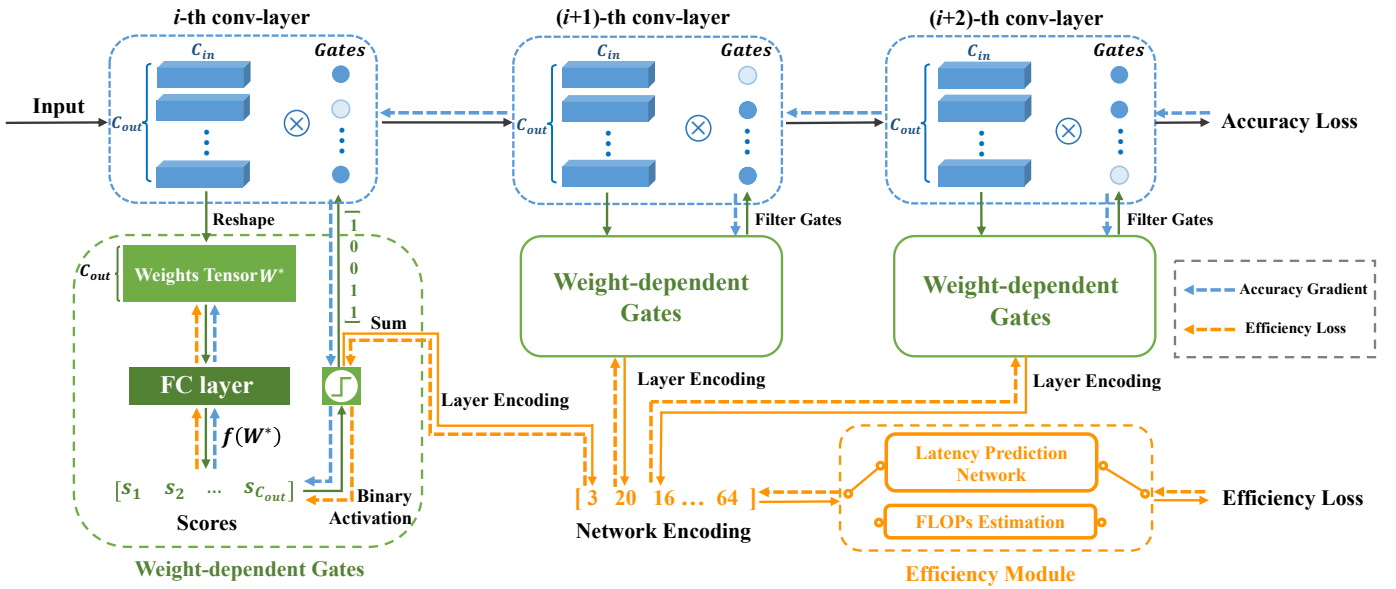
$i$-th conv-layer

$C_{in}$

Gates

Input

$C_{out}$

$\otimes$

⋮

$(i+1)$-th conv-layer

$C_{in}$

Gates

$C_{out}$

$\otimes$

⋮

$(i+2)$-th conv-layer

$C_{in}$

Gates

$C_{out}$

$\otimes$

⋮

Accuracy Loss

Reshape

1
0
0
1
1

Sum

$C_{out}$ Weights Tensor $W^*$

FC layer

$f(W^*)$

$[s_1 \quad s_2 \quad \dots \quad s_{C_{out}}]$

Scores

Binary Activation

Weight-dependent Gates

Filter Gates

Weight-dependent Gates

Layer Encoding

Layer Encoding

Filter Gates

Weight-dependent Gates

Layer Encoding

Accuracy Gradient

Efficiency Loss

[ 3 20 16 … 64 ]

Network Encoding

Latency Prediction Network

FLOPs Estimation

Efficiency Module

Efficiency Loss